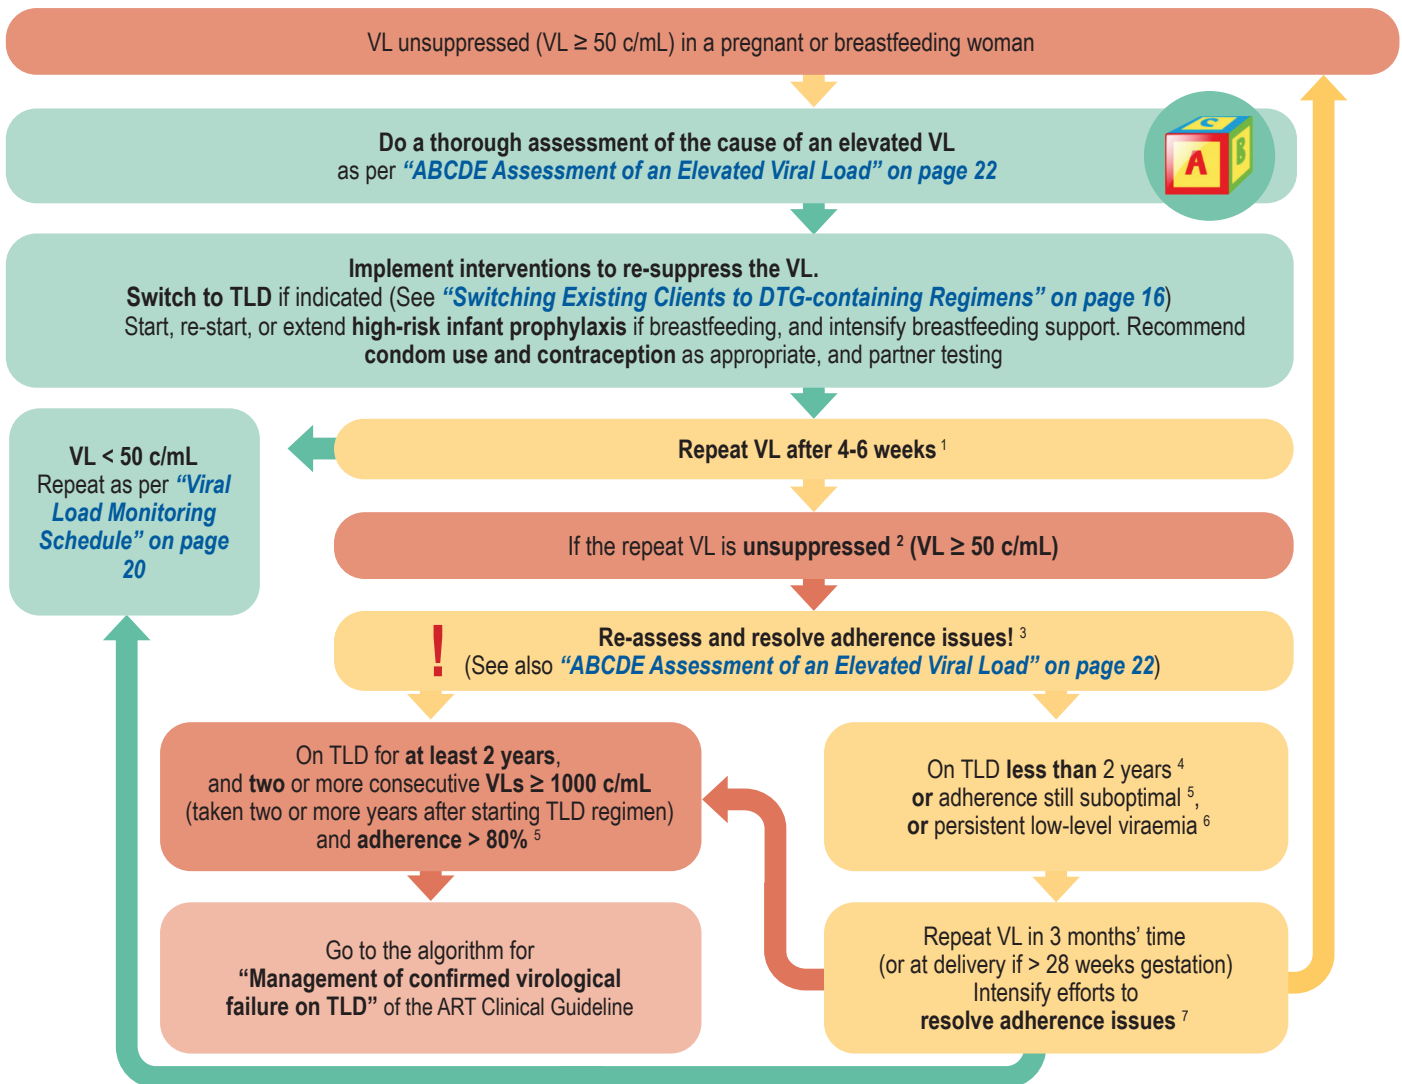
VL unsuppressed (VL ≥ 50 c/mL) in a pregnant or breastfeeding woman

Do a thorough assessment of the cause of an elevated VL as per "ABCDE Assessment of an Elevated Viral Load" on page 22

C
A
B

Implement interventions to re-suppress the VL.
Switch to TLD if indicated (See "Switching Existing Clients to DTG-containing Regimens" on page 16)
Start, re-start, or extend high-risk infant prophylaxis if breastfeeding, and intensify breastfeeding support. Recommend condom use and contraception as appropriate, and partner testing

VL < 50 c/mL
Repeat as per "Viral Load Monitoring Schedule" on page 20

Repeat VL after 4-6 weeks $^1$

If the repeat VL is unsuppressed $^2$ (VL ≥ 50 c/mL)

!
Re-assess and resolve adherence issues! $^3$
(See also "ABCDE Assessment of an Elevated Viral Load" on page 22)

On TLD for at least 2 years, and two or more consecutive VLs ≥ 1000 c/mL (taken two or more years after starting TLD regimen) and adherence > 80% $^5$

On TLD less than 2 years $^4$
or adherence still suboptimal $^5$,
or persistent low-level viraemia $^6$

Go to the algorithm for "Management of confirmed virological failure on TLD" of the ART Clinical Guideline

Repeat VL in 3 months' time
(or at delivery if > 28 weeks gestation)
Intensify efforts to resolve adherence issues $^7$